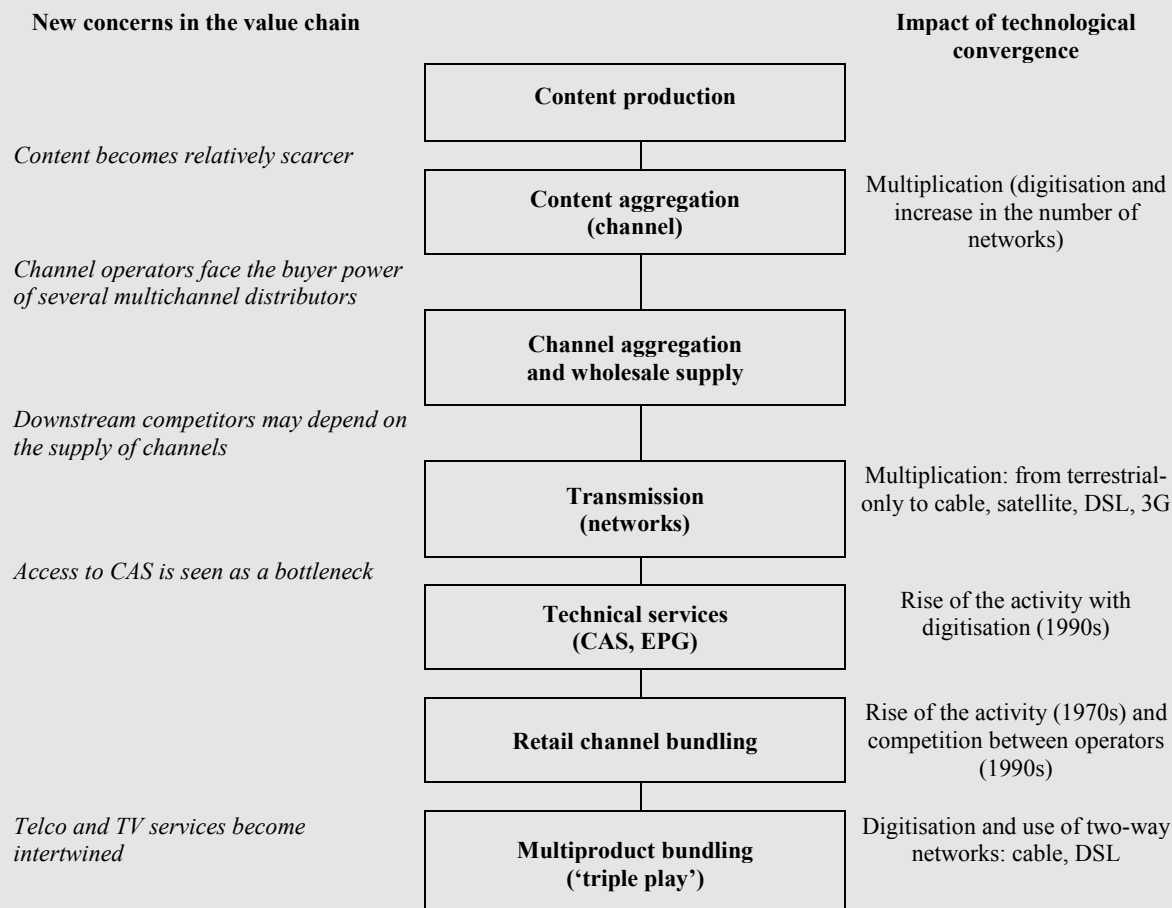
New concerns in the value chain

Impact of technological convergence

Content production

Content becomes relatively scarcer

Content aggregation (channel)

Multiplication (digitisation and increase in the number of networks)

Channel operators face the buyer power of several multichannel distributors

Channel aggregation and wholesale supply

Downstream competitors may depend on the supply of channels

Transmission (networks)

Multiplication: from terrestrial-only to cable, satellite, DSL, 3G

Access to CAS is seen as a bottleneck

Technical services (CAS, EPG)

Rise of the activity with digitisation (1990s)

Retail channel bundling

Rise of the activity (1970s) and competition between operators (1990s)

Telco and TV services become intertwined

Multiproduct bundling ('triple play')

Digitisation and use of two-way networks: cable, DSL